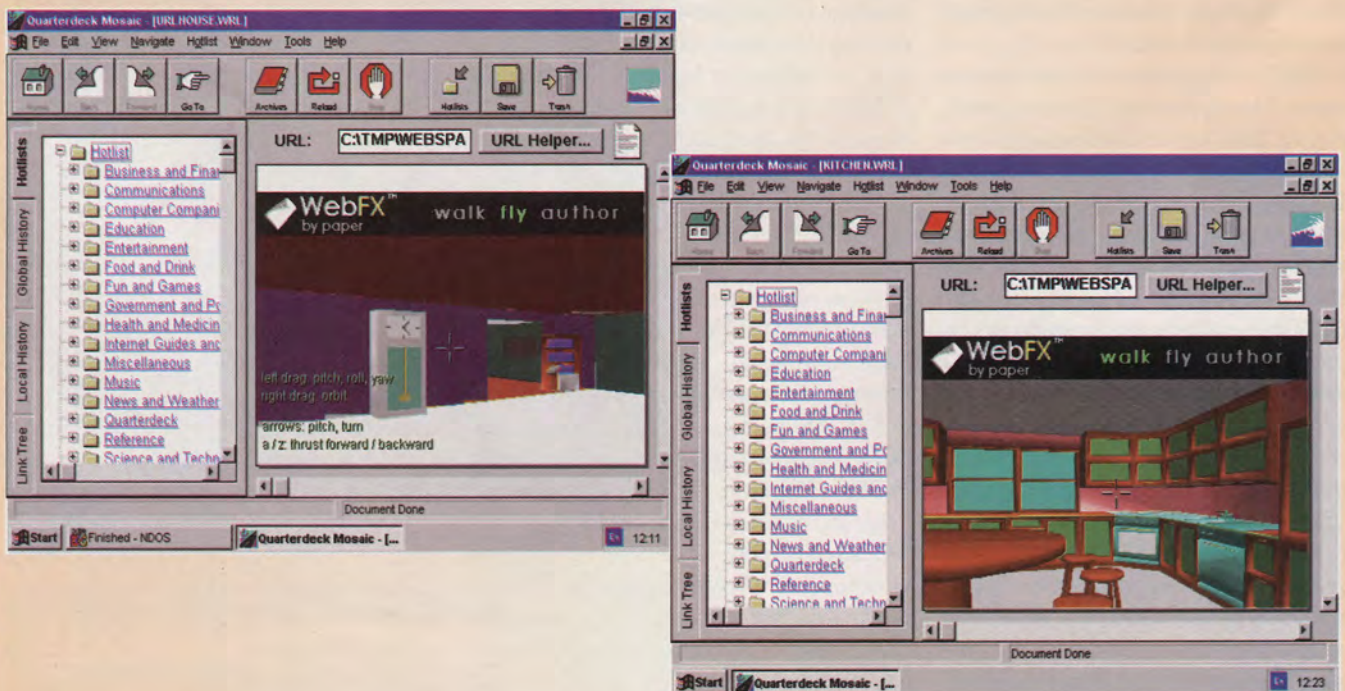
Quarterdeck Mosaic - [URLHOUSE.WRL]

File Edit View Navigate Hotlist Window Tools Help

Home Back Forward Go To Archives Reload Stop Hotlists Save Trash

Hotlists Global History Local History Link Tree

Hotlist
Business and Finar
Communications
Computer Compani
Education
Entertainment
Food and Drink
Fun and Games
Government and Po
Health and Medicin
Internet Guides and
Miscellaneous
Music
News and Weather
Quarterdeck
Reference
Science and Techn

URL: C:\TMP\WEBSPA URL Helper...

WebFX™ by paper walk fly author

left drag: pitch, roll, yaw
right drag: orbit
arrows: pitch, turn
a / z: thrust forward / backward

Document Done

Start Finished - NDOS Quarterdeck Mosaic - [... 12:11

Quarterdeck Mosaic - [KITCHEN.WRL]

File Edit View Navigate Hotlist Window Tools Help

Home Back Forward Go To Archives Reload Stop Hotlists Save Trash

Hotlists Global History Local History Link Tree

Hotlist
Business and Finar
Communications
Computer Compani
Education
Entertainment
Food and Drink
Fun and Games
Government and Po
Health and Medicin
Internet Guides and
Miscellaneous
Music
News and Weather
Quarterdeck
Reference
Science and Techn

URL: C:\TMP\WEBSPA URL Helper...

WebFX™ by paper walk fly author

Document Done

Start Quarterdeck Mosaic - [... 12:23